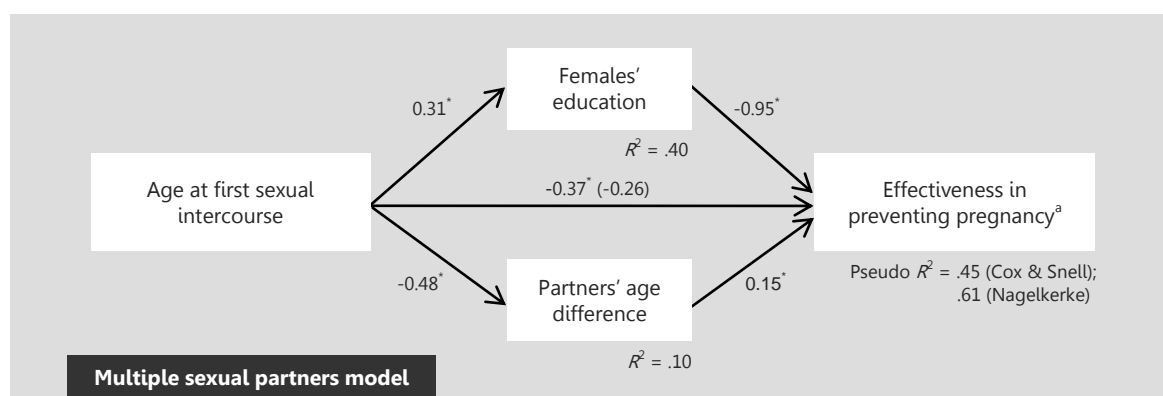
Females' education

$0.31^*$

$-0.95^*$

$R^2 = .40$

Age at first sexual intercourse

$-0.37^*$ (-0.26)

Effectiveness in preventing pregnancy$^a$

$-0.48^*$

Partners' age difference

$0.15^*$

Pseudo $R^2 = .45$ (Cox & Snell); .61 (Nagelkerke)

$R^2 = .10$

Multiple sexual partners model